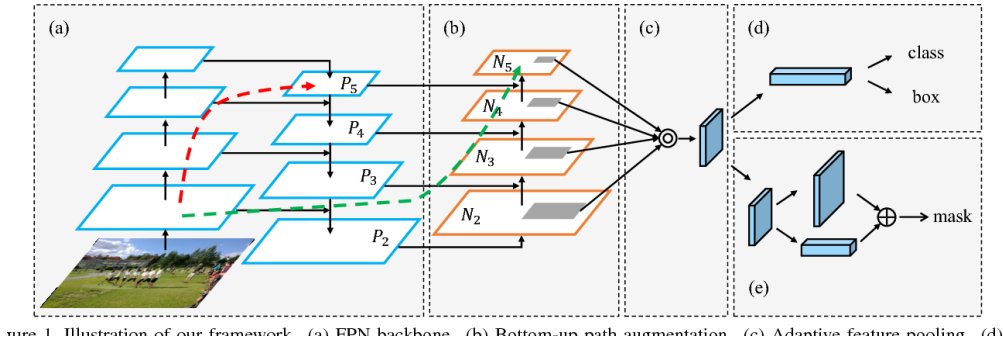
(a)

$P_5$

$P_4$

$P_3$

$P_2$

(b)

$N_5$

$N_4$

$N_3$

$N_2$

(c)

(d)

class

box

mask

(e)

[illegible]ure 1. Illustration of our framework. (a) FPN backbone. (b) Bottom-up path augmentation. (c) Adaptive feature pooling. (d)